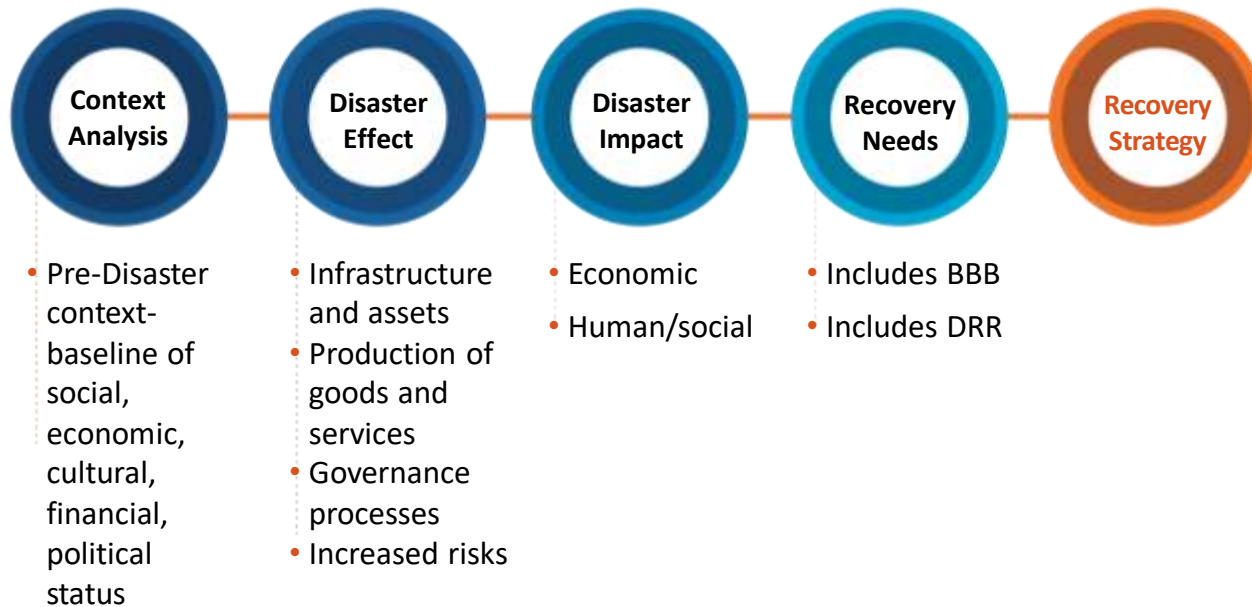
Context Analysis

Disaster Effect

Disaster Impact

Recovery Needs

Recovery Strategy

• Pre-Disaster context-baseline of social, economic, cultural, financial, political status

• Infrastructure and assets
• Production of goods and services
• Governance processes
• Increased risks

• Economic
• Human/social

• Includes BBB
• Includes DRR